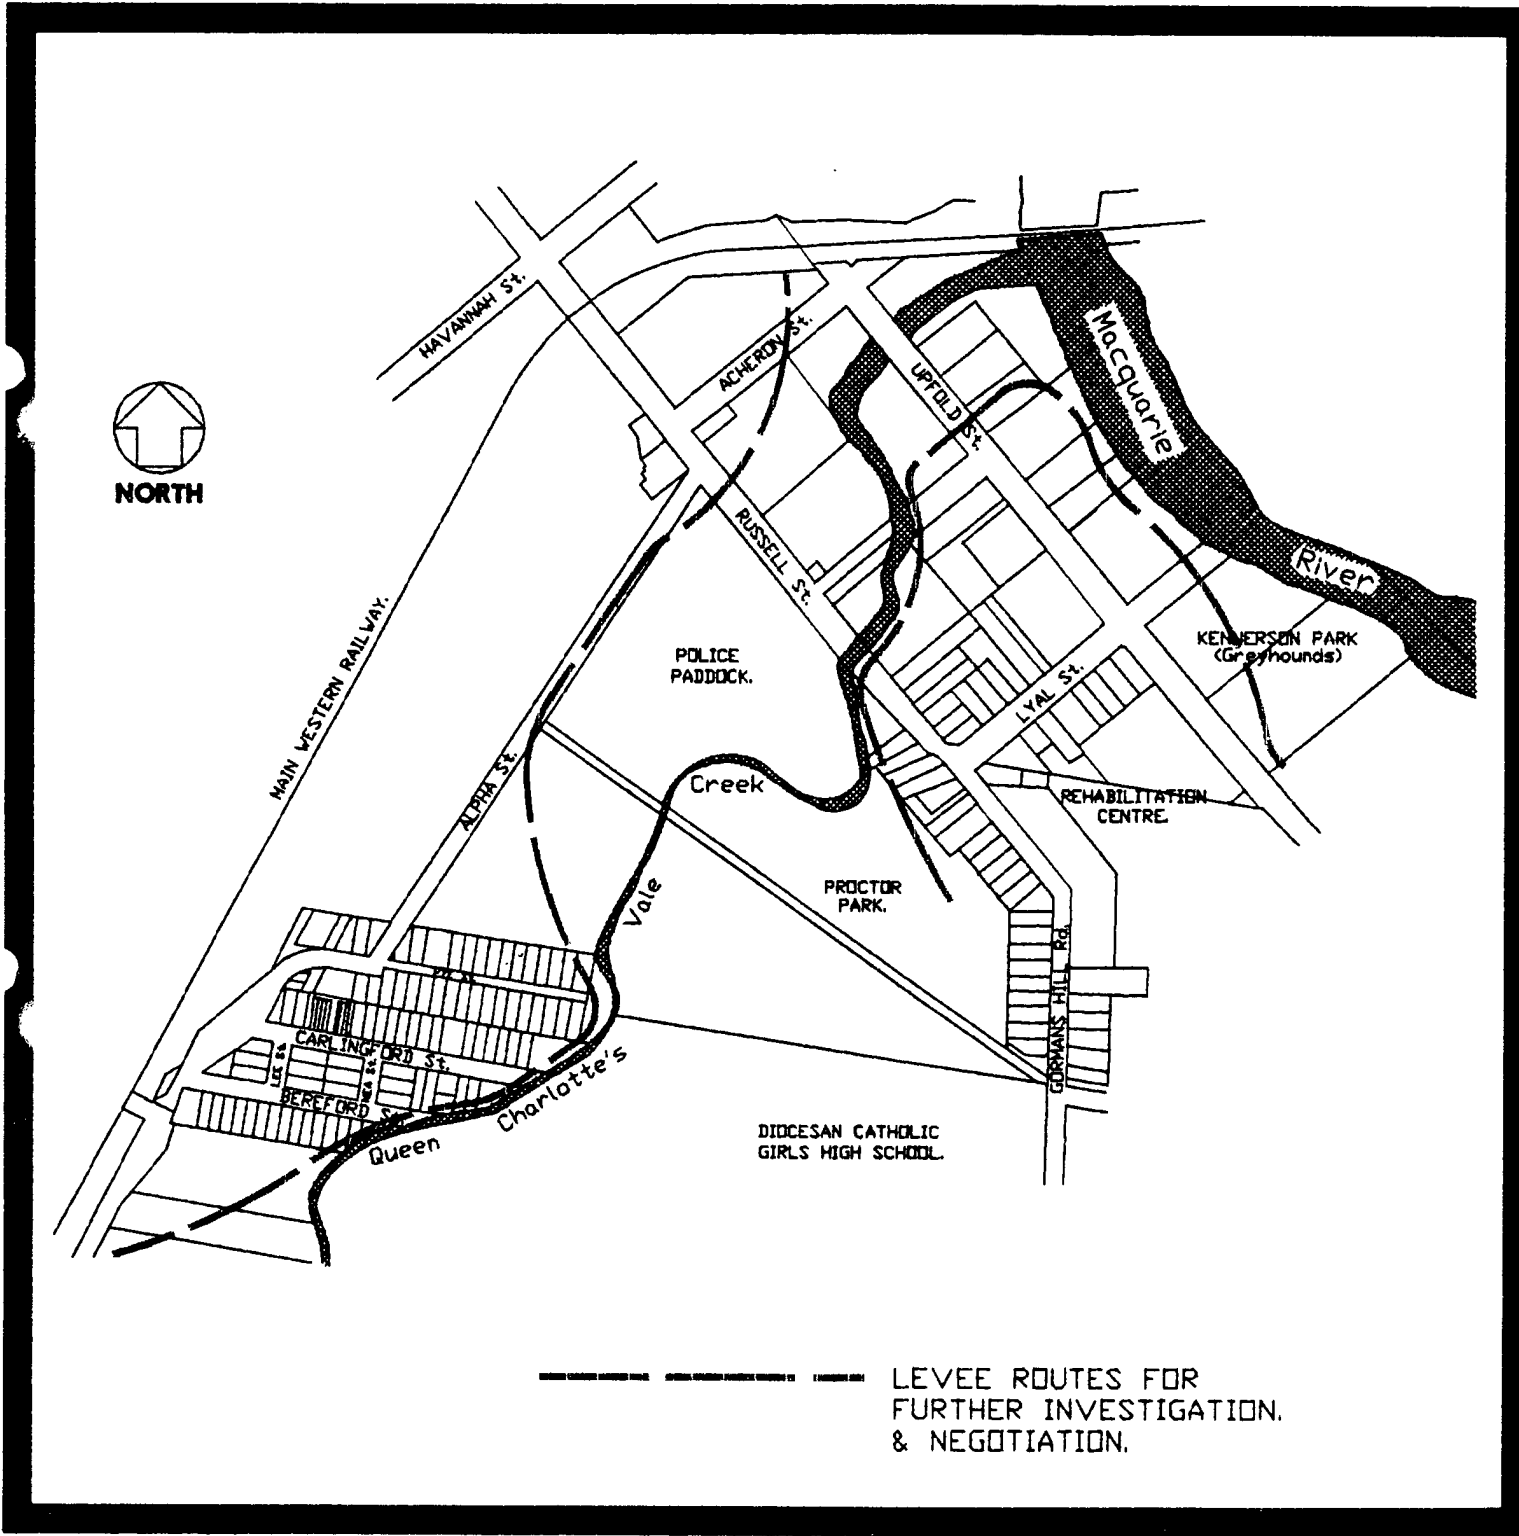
NORTH

HAVANNAH St.

ACHERON St.

UPFOLD St.

Macquarie

River

RUSSELL St.

MAIN WESTERN RAILWAY.

POLICE PADDOCK.

KENNERSON PARK (Greyhounds)

LYAL St.

ALPHA St.

Creek

REHABILITATION CENTRE.

Vale

PROCTOR PARK.

GORMANS HILL Rd.

CARLINGFORD St.

BEREFORD St.

Charlotte's

Queen

DIOCESAN CATHOLIC GIRLS HIGH SCHOOL.

LEVEE ROUTES FOR FURTHER INVESTIGATION. & NEGOTIATION.